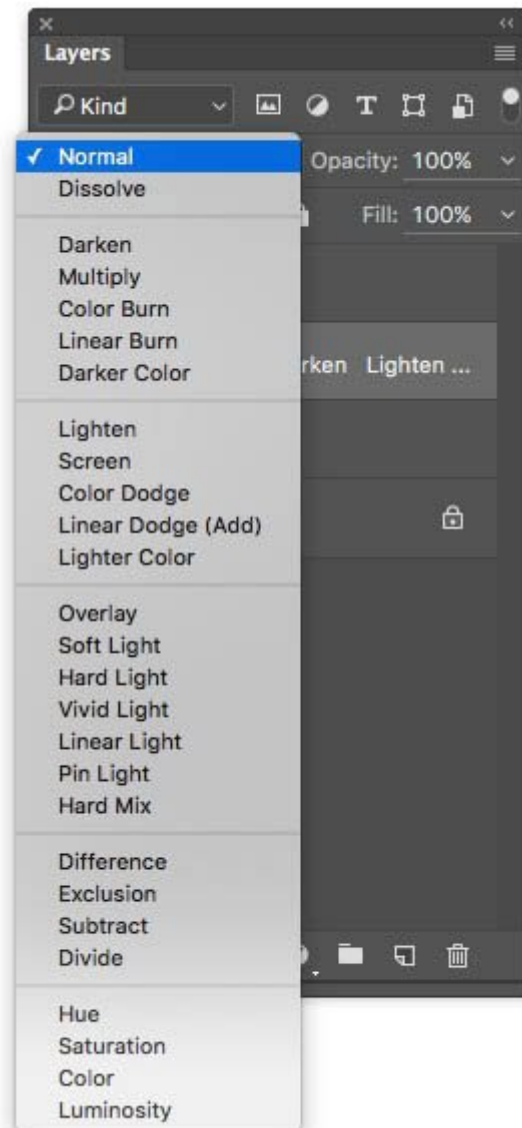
Layers

Kind

✓ Normal
Dissolve

Darken
Multiply
Color Burn
Linear Burn
Darker Color

Lighten
Screen
Color Dodge
Linear Dodge (Add)
Lighter Color

Overlay
Soft Light
Hard Light
Vivid Light
Linear Light
Pin Light
Hard Mix

Difference
Exclusion
Subtract
Divide

Hue
Saturation
Color
Luminosity

Opacity: 100%

Fill: 100%

rken Lighten ...